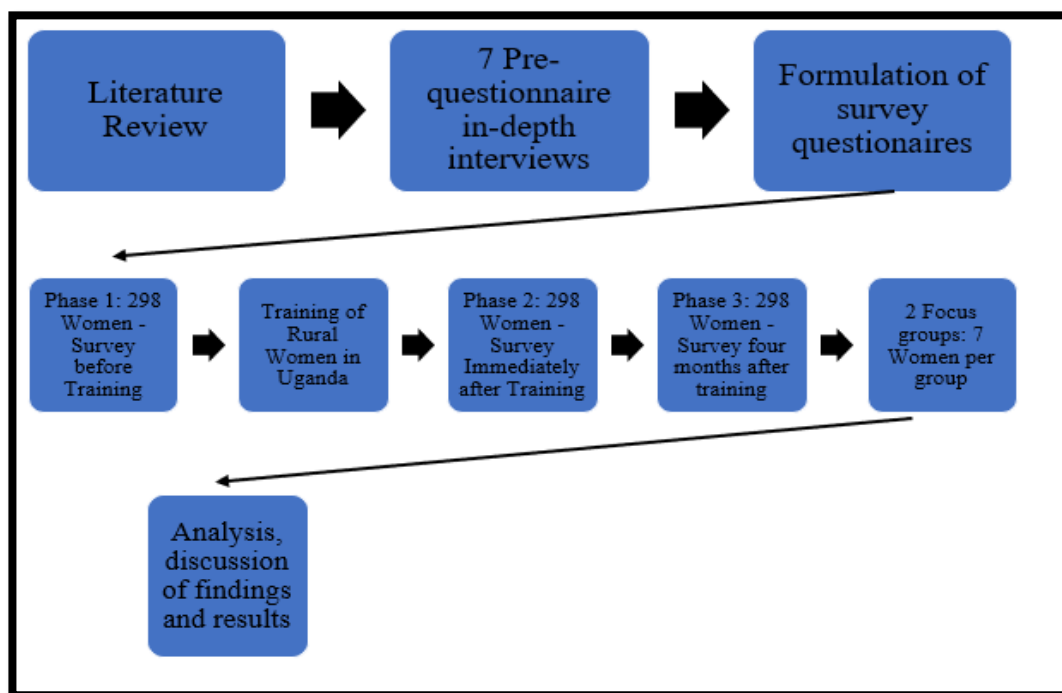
Literature Review

7 Pre-questionnaire in-depth interviews

Formulation of survey questionaires

Phase 1: 298 Women - Survey before Training

Training of Rural Women in Uganda

Phase 2: 298 Women - Survey Immediately after Training

Phase 3: 298 Women - Survey four months after training

2 Focus groups: 7 Women per group

Analysis, discussion of findings and results